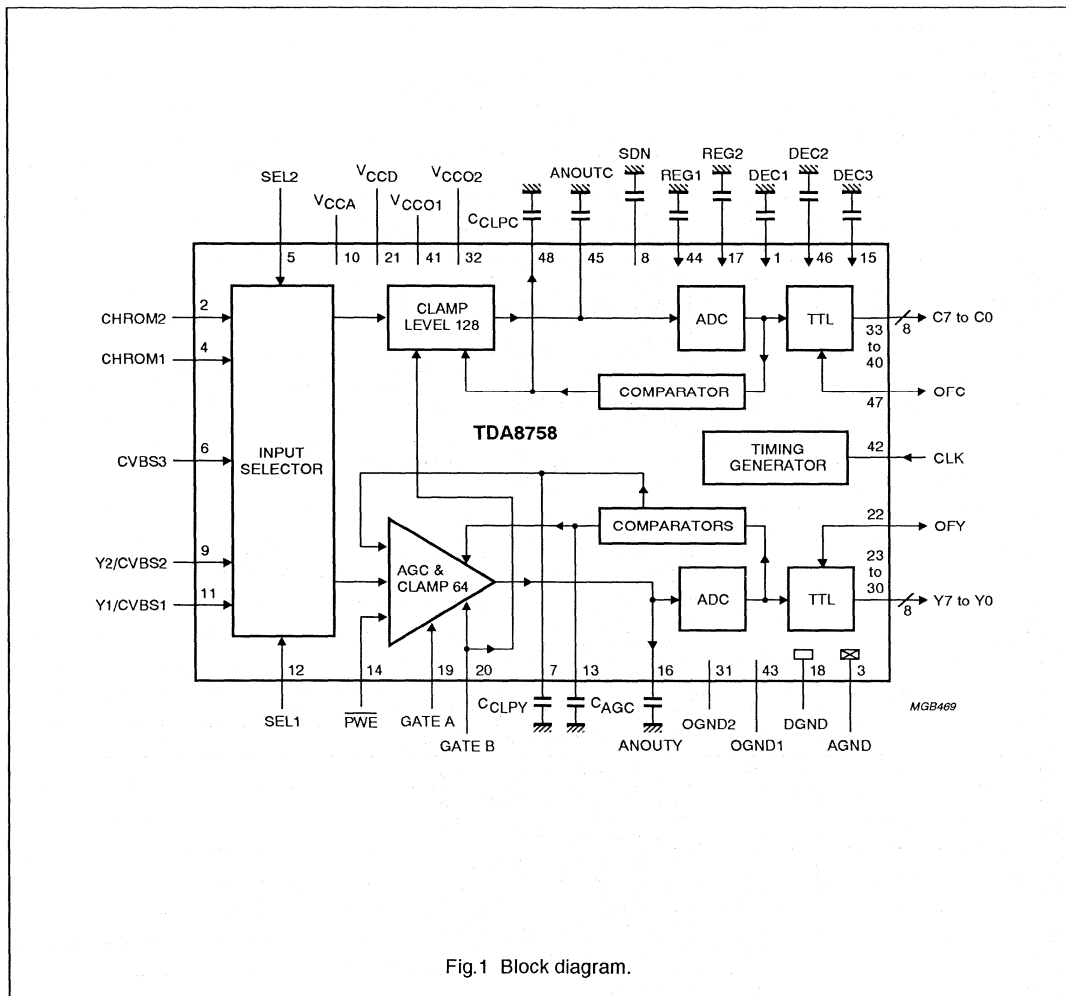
SEL2
$V_{CCA}$
$V_{CCD}$
$V_{CCO1}$
$V_{CCO2}$
$C_{CLPC}$
ANOUTC
SDN
REG1
REG2
DEC1
DEC2
DEC3

5
10
21
41
32
48
45
8
44
17
1
46
15

CHROM2
2
CHROM1
4
CVBS3
6
Y2/CVBS2
9
Y1/CVBS1
11

INPUT SELECTOR

CLAMP LEVEL 128

ADC

TTL

C7 to C0
8
33 to 40

COMPARATOR

OFC
47

TDA8758

TIMING GENERATOR
42
CLK

COMPARATORS

22
OFY
23 to 30
Y7 to Y0
8

AGC & CLAMP 64

ADC

TTL

12
14
19
20
7
13
16
31
43
18
3

SEL1
$\overline{PWE}$
GATE A
GATE B
$C_{CLPY}$
$C_{AGC}$
ANOUTY
OGND2
OGND1
DGND
AGND

MGB469

Fig.1 Block diagram.